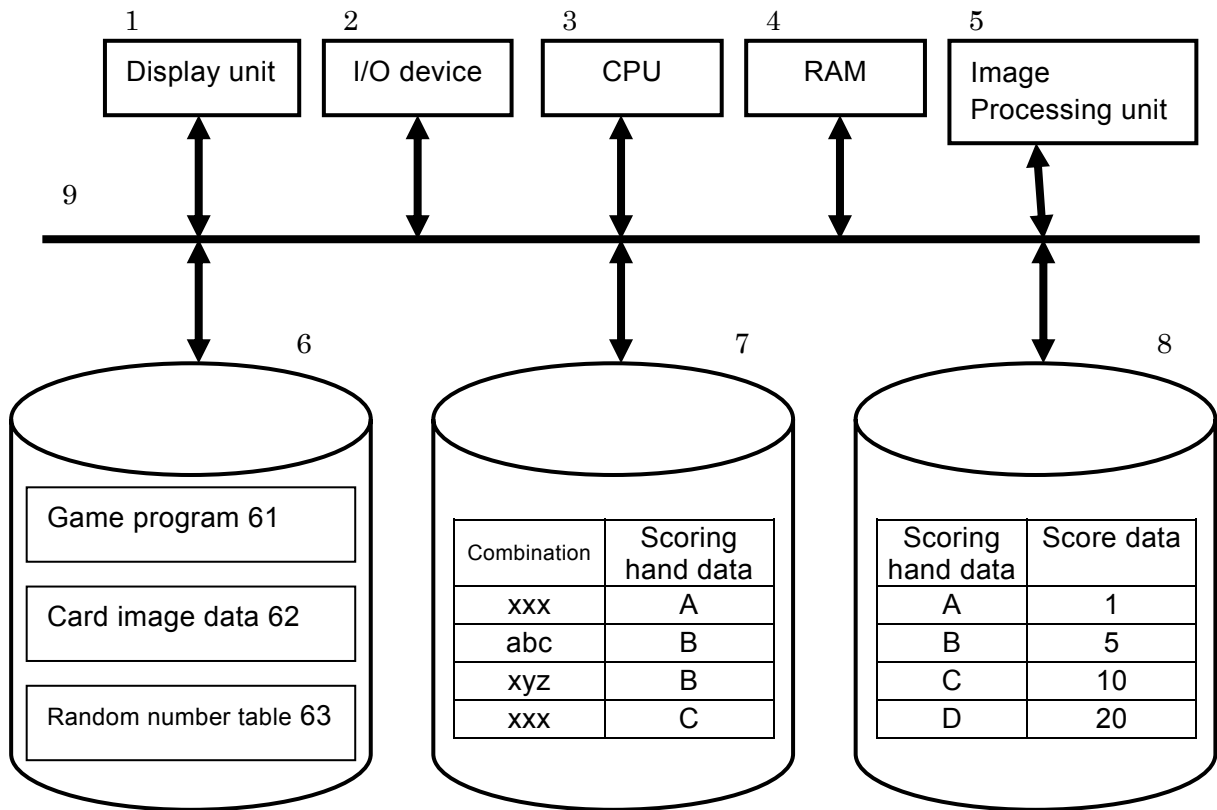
1 Display unit

2 I/O device

3 CPU

4 RAM

5 Image Processing unit

9

6

7

8

Game program 61

Card image data 62

Random number table 63

| Combination | Scoring hand data |
|---|---|
| xxx | A |
| abc | B |
| xyz | B |
| xxx | C |

| Scoring hand data | Score data |
|---|---|
| A | 1 |
| B | 5 |
| C | 10 |
| D | 20 |